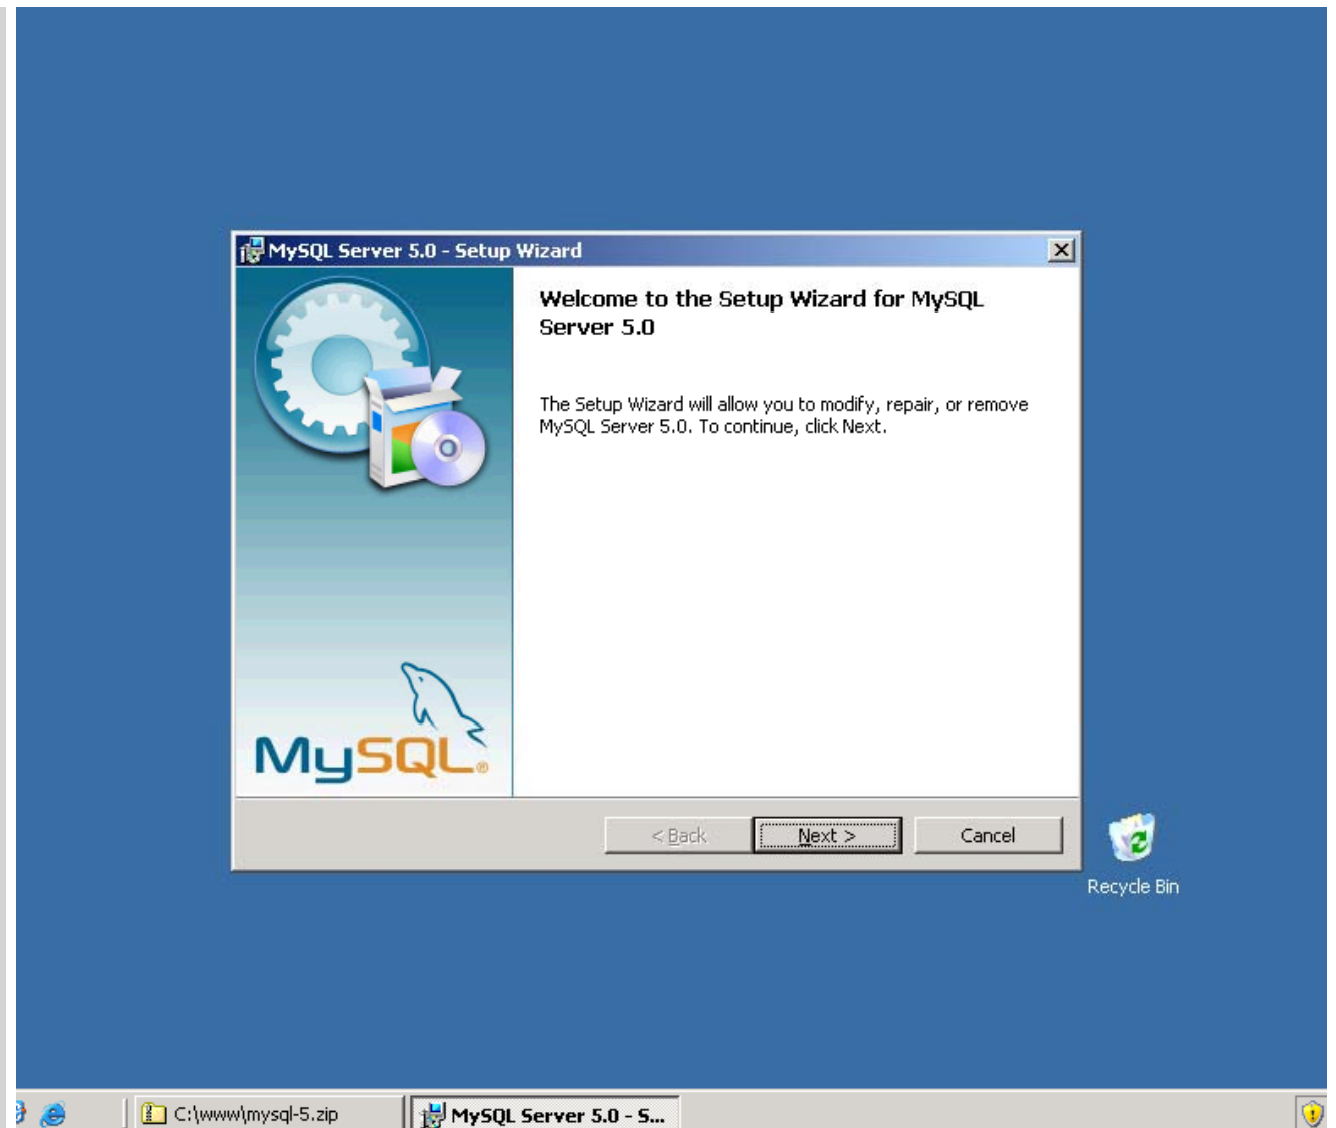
MySQL Server 5.0 - Setup Wizard

Welcome to the Setup Wizard for MySQL Server 5.0

The Setup Wizard will allow you to modify, repair, or remove MySQL Server 5.0. To continue, click Next.

MySQL

< Back

Next >

Cancel

Recycle Bin

C:\www\mysql-5.zip

MySQL Server 5.0 - S...